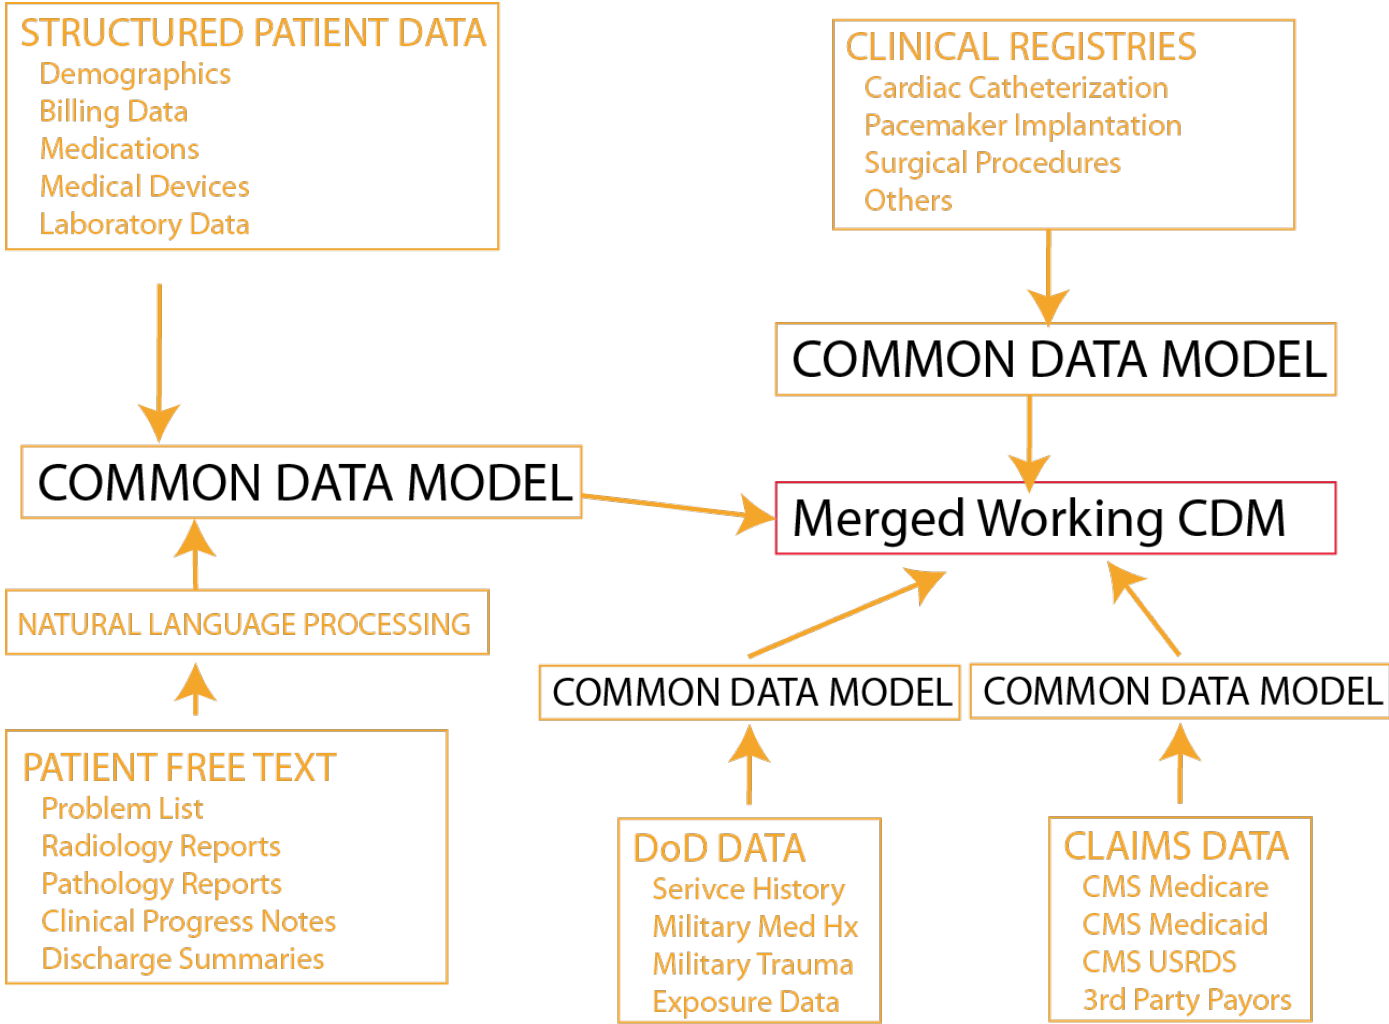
STRUCTURED PATIENT DATA
Demographics
Billing Data
Medications
Medical Devices
Laboratory Data

CLINICAL REGISTRIES
Cardiac Catheterization
Pacemaker Implantation
Surgical Procedures
Others

COMMON DATA MODEL

COMMON DATA MODEL

Merged Working CDM

NATURAL LANGUAGE PROCESSING

COMMON DATA MODEL

COMMON DATA MODEL

PATIENT FREE TEXT
Problem List
Radiology Reports
Pathology Reports
Clinical Progress Notes
Discharge Summaries

DoD DATA
Serivce History
Military Med Hx
Military Trauma
Exposure Data

CLAIMS DATA
CMS Medicare
CMS Medicaid
CMS USRDS
3rd Party Payors